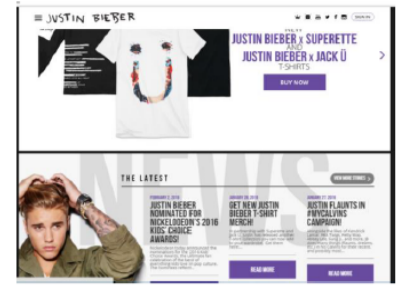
≡ JUSTIN BIEBER

SIGN IN

SHOP
JUSTIN BIEBER x SUPERETTE
AND
JUSTIN BIEBER x JACK Ü
T-SHIRTS

BUY NOW

NEWS

THE LATEST

VIEW MORE STORIES

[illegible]
JUSTIN BIEBER NOMINATED FOR NICKELODEON'S 2016 KIDS' CHOICE AWARDS!
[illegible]

JANUARY 28, 2016
GET NEW JUSTIN BIEBER T-SHIRT MERCH!
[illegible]

READ MORE

JANUARY 27, 2016
JUSTIN FLAUNTS IN #MYCALVINS CAMPAIGN!
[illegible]

READ MORE